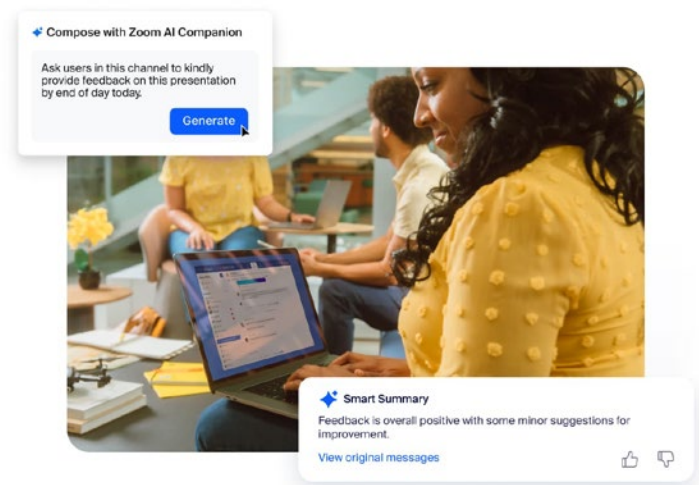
Compose with Zoom AI Companion

Ask users in this channel to kindly provide feedback on this presentation by end of day today.

Generate

Smart Summary

Feedback is overall positive with some minor suggestions for improvement.

View original messages